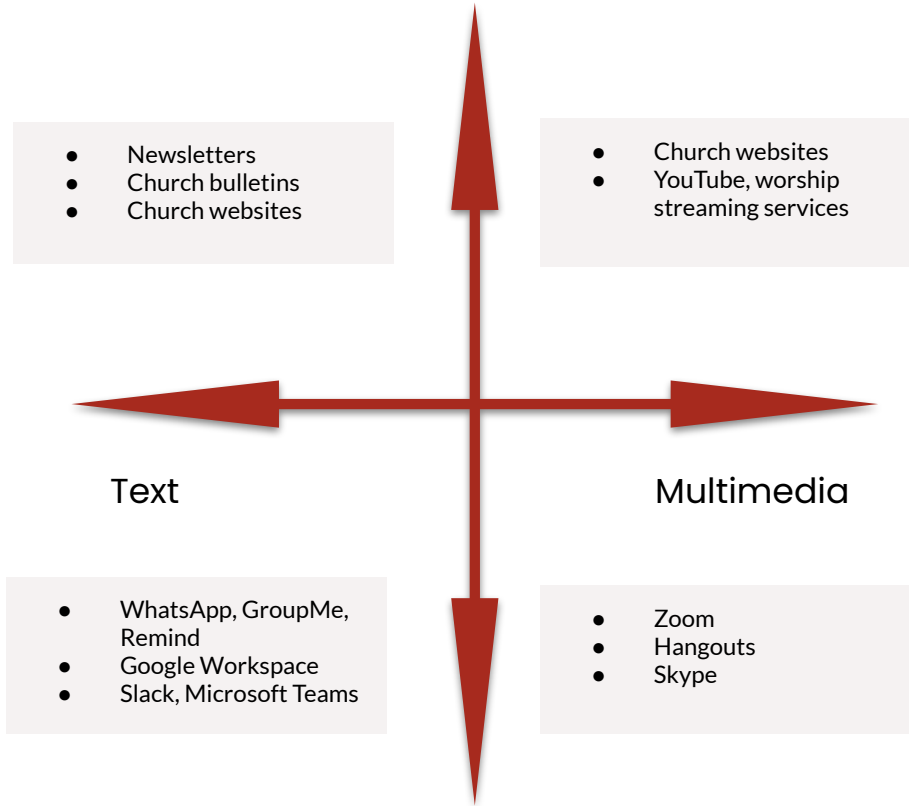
- Newsletters
- Church bulletins
- Church websites

- Church websites
- YouTube, worship streaming services

Text

Multimedia

- WhatsApp, GroupMe, Remind
- Google Workspace
- Slack, Microsoft Teams

- Zoom
- Hangouts
- Skype